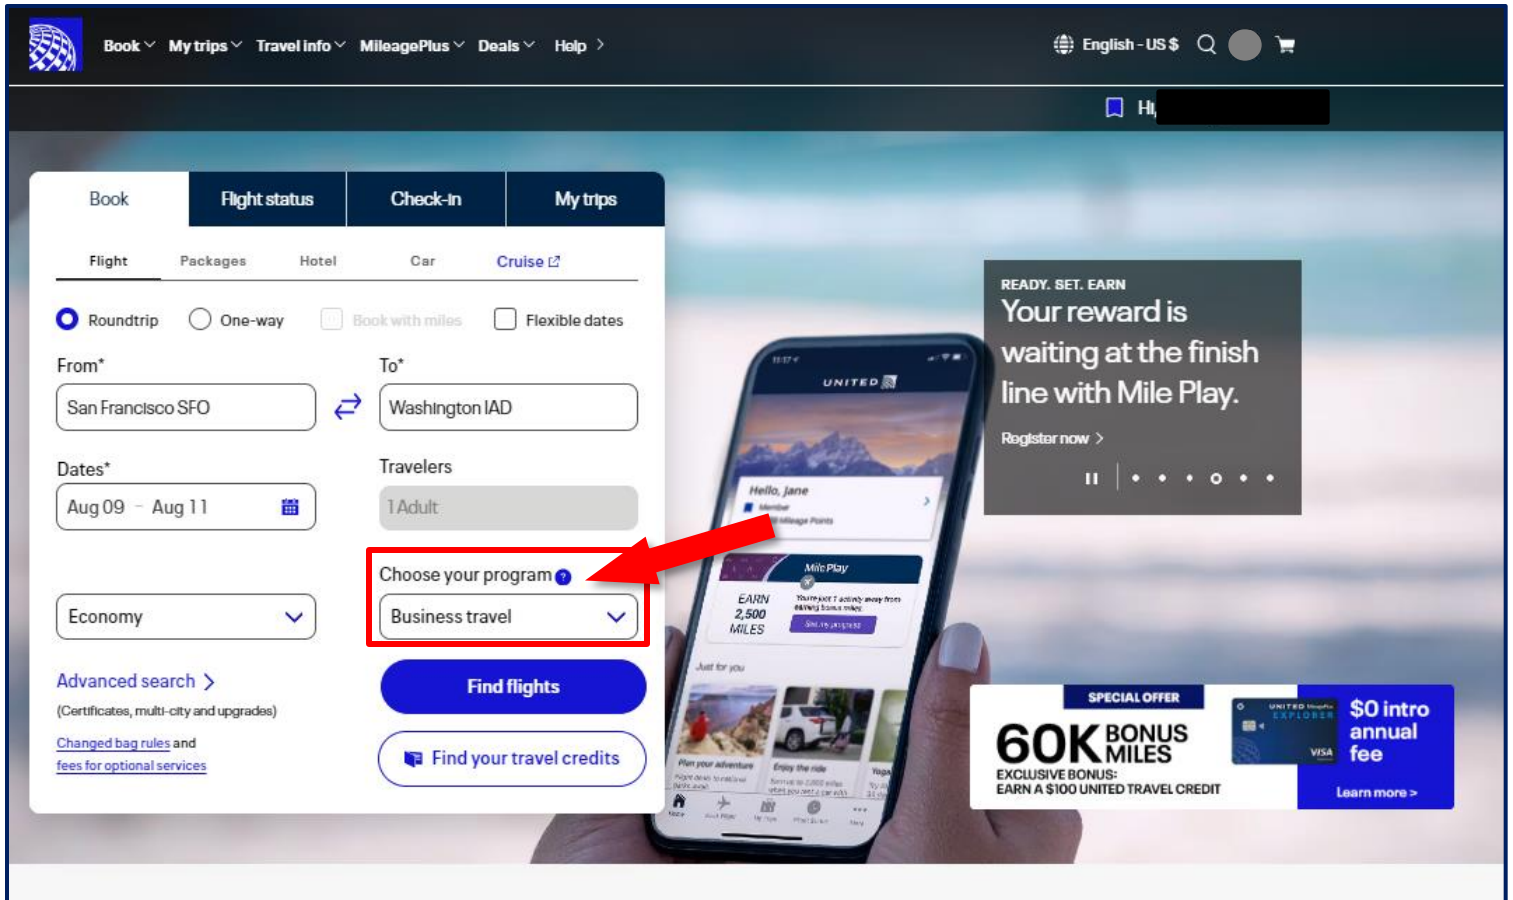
Book My trips Travel info MileagePlus Deals Help

English - US $

Hi,

Book | Flight status | Check-in | My trips

Flight Packages Hotel Car Cruise

Roundtrip One-way Book with miles Flexible dates

From*
San Francisco SFO

To*
Washington IAD

Dates*
Aug 09 - Aug 11

Travelers
1 Adult

Choose your program
Business travel

Economy

Advanced search
(Certificates, multi-city and upgrades)

Changed bag rules and fees for optional services

Find flights

Find your travel credits

UNITED

Hello, Jane
Member
Mileage Points

Mile Play
EARN 2,500 MILES
You're just 1 activity away from earning bonus miles
See my progress

Just for you
Plan your adventure
Enjoy the ride

READY. SET. EARN
Your reward is waiting at the finish line with Mile Play.
Register now

SPECIAL OFFER
60K BONUS MILES
EXCLUSIVE BONUS:
EARN A $100 UNITED TRAVEL CREDIT
UNITED EXPLORER
VISA
$0 intro annual fee
Learn more >